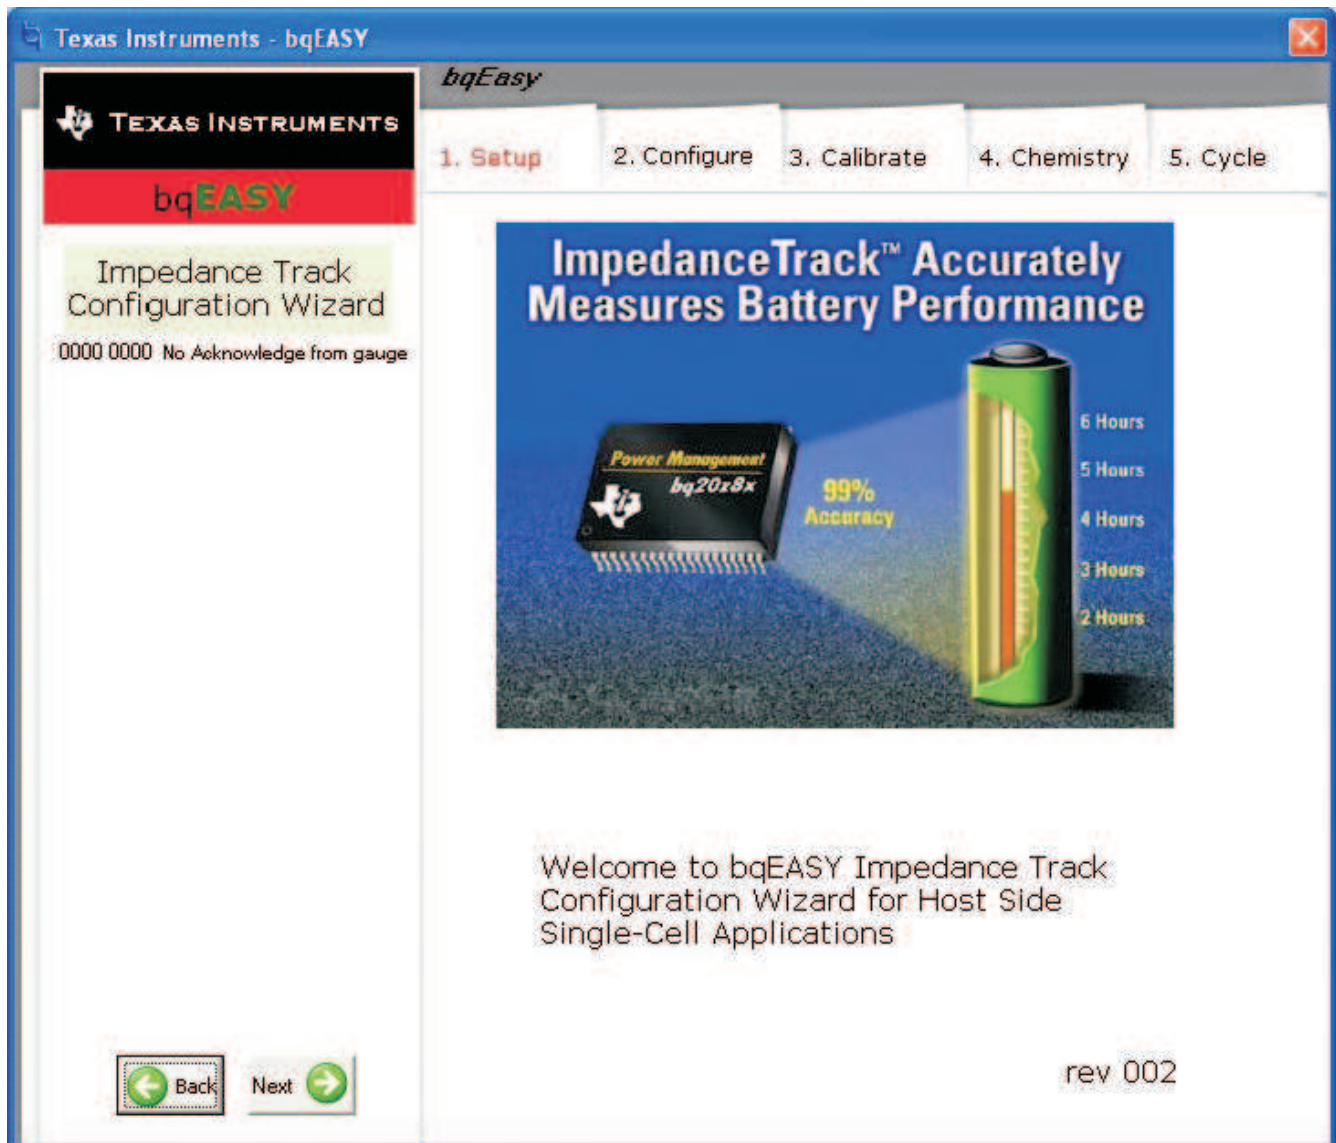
Texas Instruments - bqEASY

TEXAS INSTRUMENTS

bqEASY

Impedance Track Configuration Wizard

0000 0000 No Acknowledge from gauge

bqEasy

1. Setup

2. Configure

3. Calibrate

4. Chemistry

5. Cycle

ImpedanceTrack™ Accurately Measures Battery Performance

Power Management

bq20z8x

99% Accuracy

6 Hours

5 Hours

4 Hours

3 Hours

2 Hours

Welcome to bqEASY Impedance Track Configuration Wizard for Host Side Single-Cell Applications

Back

Next

rev 002